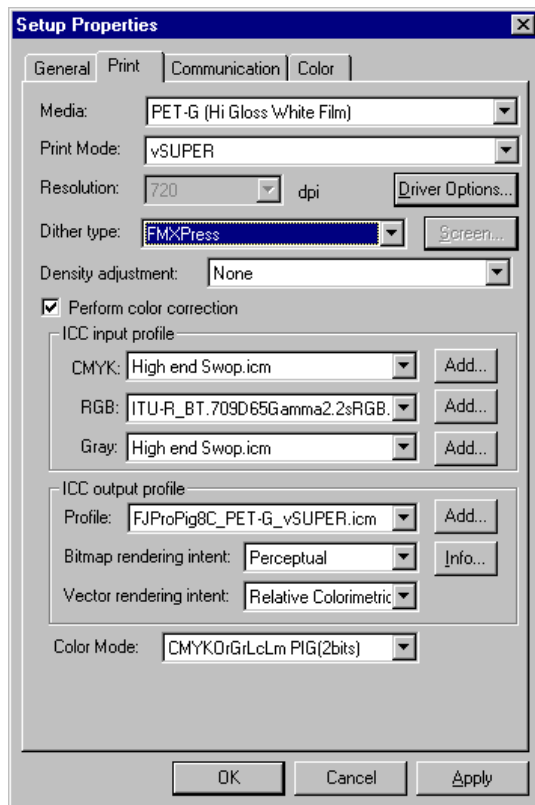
Setup Properties

General | Print | Communication | Color

Media: PET-G (Hi Gloss White Film)

Print Mode: vSUPER

Resolution: 720 dpi

Driver Options...

Dither type: FMXPress

Screen...

Density adjustment: None

Perform color correction

ICC input profile

CMYK: High end Swop.icm

Add...

RGB: ITU-R_BT.709D65Gamma2.2sRGB.

Add...

Gray: High end Swop.icm

Add...

ICC output profile

Profile: FJProPig8C_PET-G_vSUPER.icm

Add...

Bitmap rendering intent: Perceptual

Info...

Vector rendering intent: Relative Colorimetric

Color Mode: CMYKOrGrLcLm PIG(2bits)

OK

Cancel

Apply